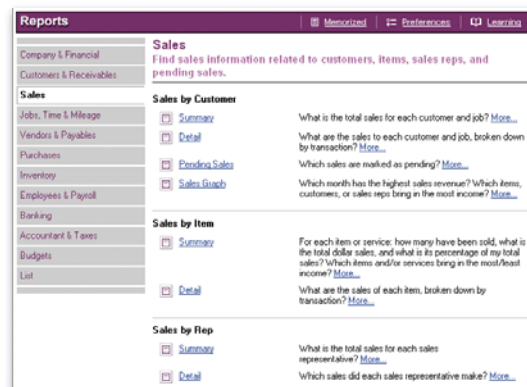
Reports

Memorized | Preferences | Learning

Company & Financial
Customers & Receivables
Sales
Jobs, Time & Mileage
Vendors & Payables
Purchases
Inventory
Employees & Payroll
Banking
Accountant & Taxes
Budgets
List

Sales
Find sales information related to customers, items, sales reps, and pending sales.

Sales by Customer

Summary — What is the total sales for each customer and job? More...

Detail — What are the sales to each customer and job, broken down by transaction? More...

Pending Sales — Which sales are marked as pending? More...

Sales Graph — Which month has the highest sales revenue? Which items, customers, or sales reps bring in the most income? More...

Sales by Item

Summary — For each item or service: how many have been sold, what is the total dollar sales, and what is its percentage of my total sales? Which items and/or services bring in the most/least income? More...

Detail — What are the sales of each item, broken down by transaction? More...

Sales by Rep

Summary — What is the total sales for each sales representative? More...

Detail — Which sales did each sales representative make? More...